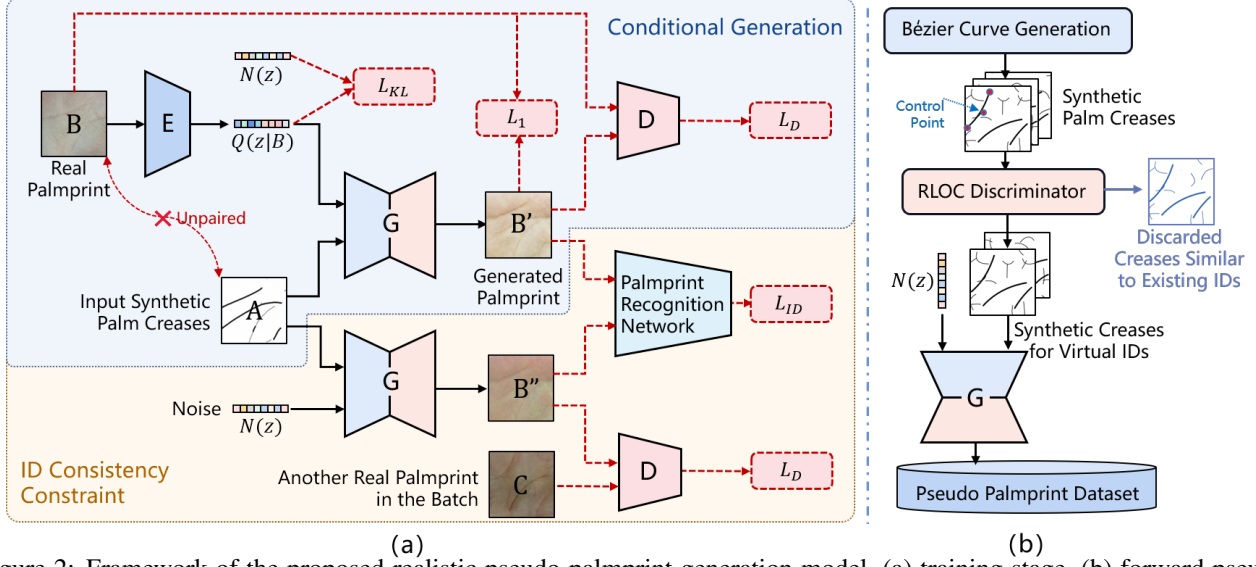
Conditional Generation

$N(z)$

$L_{KL}$

B

E

$Q(z|B)$

$L_1$

D

$L_D$

Real Palmprint

Unpaired

G

B'

Generated Palmprint

Palmprint Recognition Network

$L_{ID}$

Input Synthetic Palm Creases

A

G

B''

Noise

$N(z)$

ID Consistency Constraint

Another Real Palmprint in the Batch

C

D

$L_D$

(a)

Bézier Curve Generation

Control Point

Synthetic Palm Creases

RLOC Discriminator

Discarded Creases Similar to Existing IDs

$N(z)$

Synthetic Creases for Virtual IDs

G

Pseudo Palmprint Dataset

(b)

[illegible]gure 2: Framework of the proposed realistic pseudo palmprint generation model. (a) training stage. (b) forward pseu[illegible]